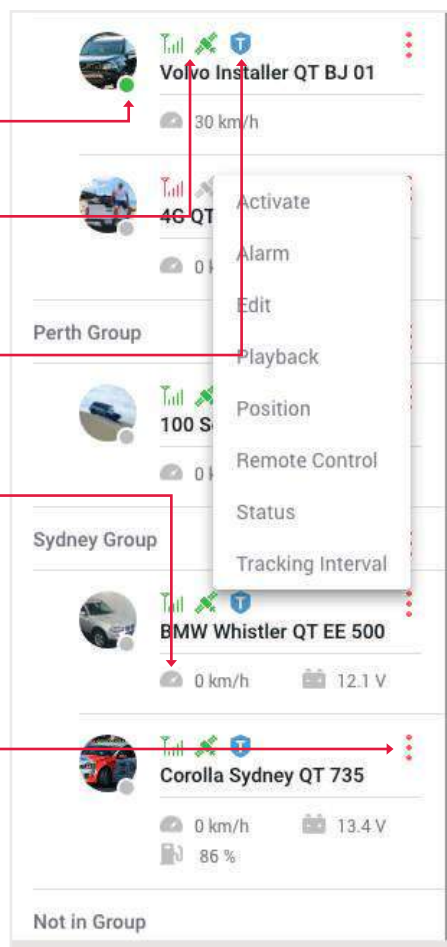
Volvo Installer QT BJ 01

30 km/h

4G QT

0 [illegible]

Perth Group

100 S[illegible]

0 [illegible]

Sydney Group

Activate

Alarm

Edit

Playback

Position

Remote Control

Status

Tracking Interval

BMW Whistler QT EE 500

0 km/h

12.1 V

Corolla Sydney QT 735

0 km/h

13.4 V

86 %

Not in Group